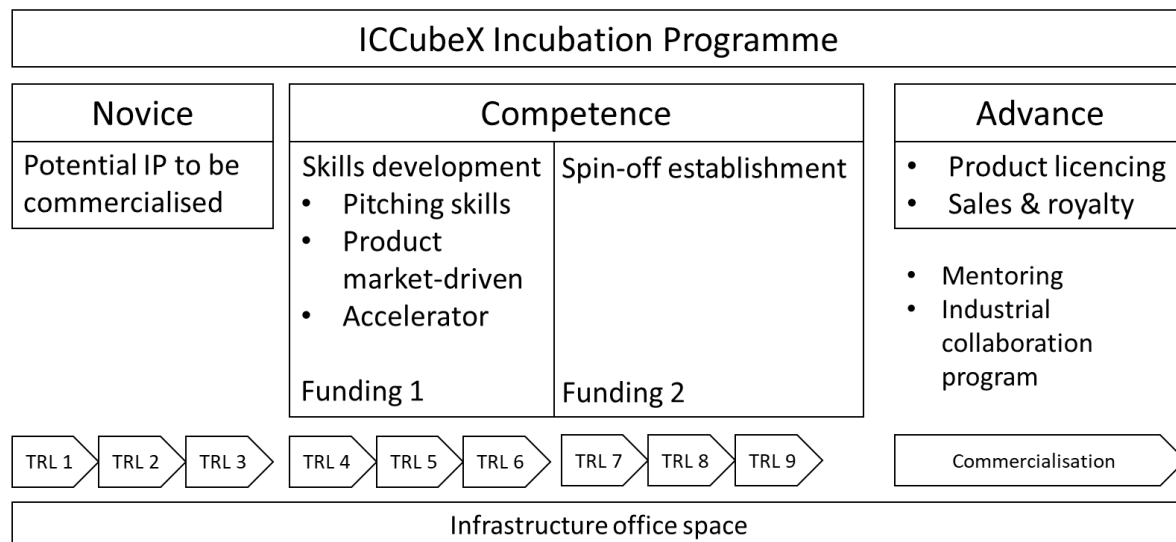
ICCubeX Incubation Programme

Novice

Potential IP to be commercialised

Competence

Skills development
- Pitching skills
- Product market-driven
- Accelerator

Funding 1

Spin-off establishment

Funding 2

Advance

- Product licencing
- Sales & royalty

- Mentoring
- Industrial collaboration program

TRL 1
TRL 2
TRL 3
TRL 4
TRL 5
TRL 6
TRL 7
TRL 8
TRL 9
Commercialisation

Infrastructure office space